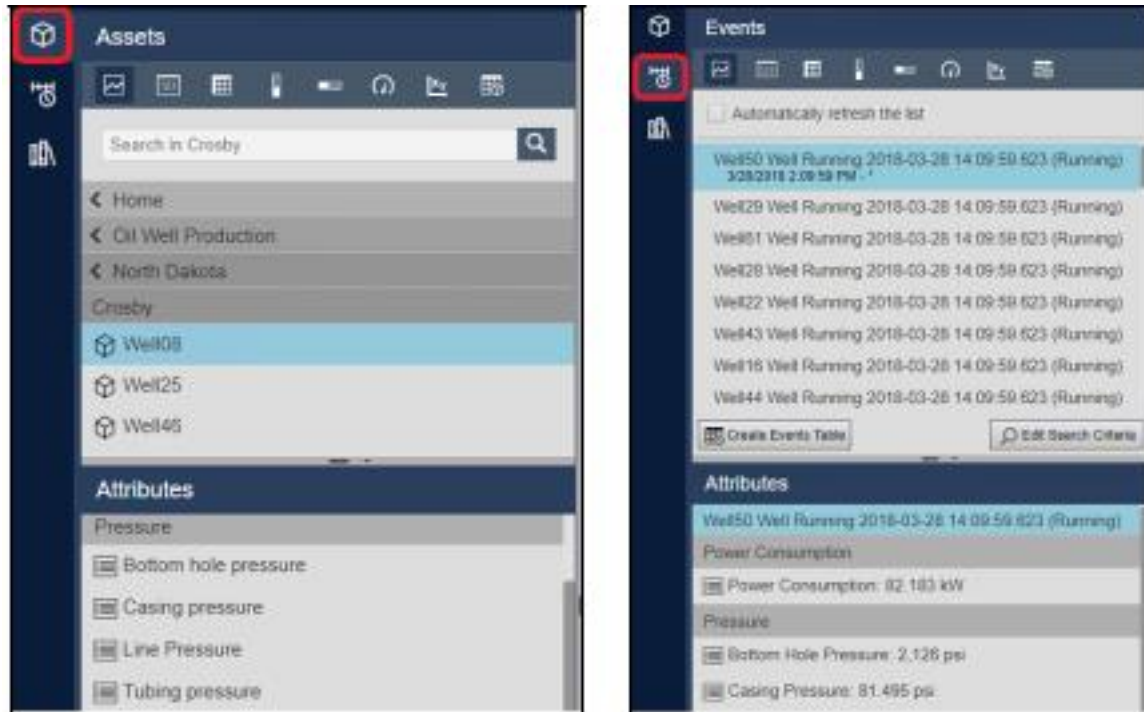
Assets

Search in Crosby

Home

Oil Well Production

North Dakota

Crosby

Well08

Well25

Well46

Attributes

Pressure

Bottom hole pressure

Casing pressure

Line Pressure

Tubing pressure

Events

Automatically refresh the list

Well50 Well Running 2018-03-28 14:09:59.623 (Running)
3/28/2018 2:09:59 PM - *

Well29 Well Running 2018-03-28 14:09:59.623 (Running)

Well61 Well Running 2018-03-28 14:09:59.623 (Running)

Well28 Well Running 2018-03-28 14:09:59.623 (Running)

Well22 Well Running 2018-03-28 14:09:59.623 (Running)

Well43 Well Running 2018-03-28 14:09:59.623 (Running)

Well16 Well Running 2018-03-28 14:09:59.623 (Running)

Well44 Well Running 2018-03-28 14:09:59.623 (Running)

Create Events Table

Edit Search Criteria

Attributes

Well50 Well Running 2018-03-28 14:09:59.623 (Running)

Power Consumption

Power Consumption: 82.183 kW

Pressure

Bottom Hole Pressure: 2,126 psi

Casing Pressure: 81.495 psi